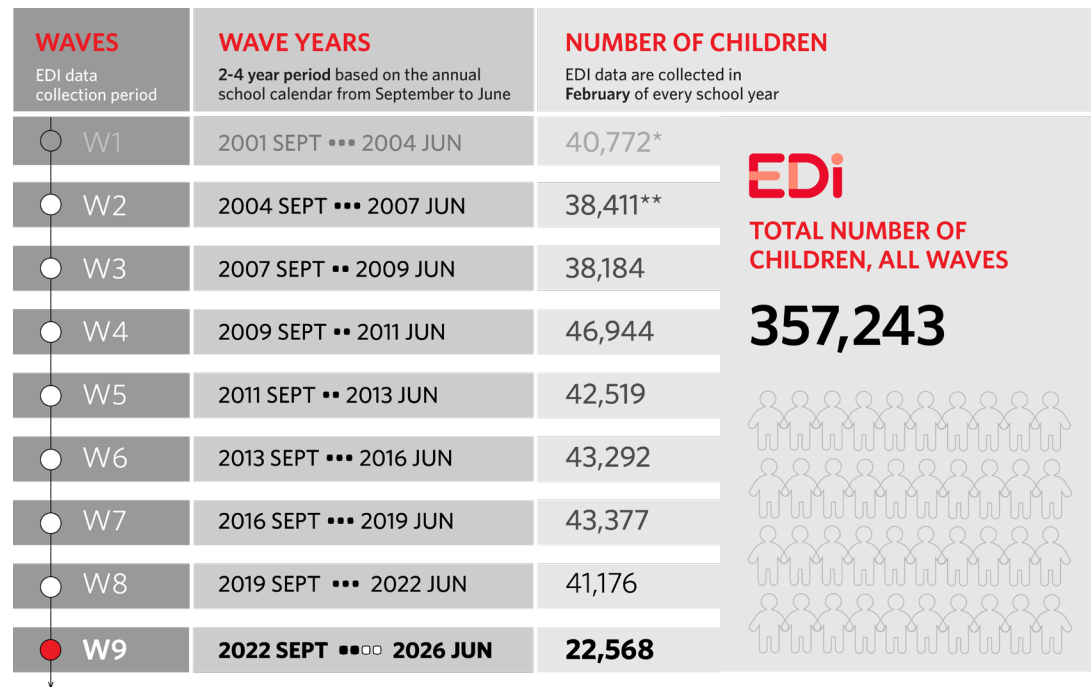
| WAVES EDI data collection period | WAVE YEARS **2-4 year period** based on the annual school calendar from September to June | NUMBER OF CHILDREN EDI data are collected in **February** of every school year |
|---|---|---|
| W1 | 2001 SEPT ••• 2004 JUN | 40,772* |
| W2 | 2004 SEPT ••• 2007 JUN | 38,411** |
| W3 | 2007 SEPT •• 2009 JUN | 38,184 |
| W4 | 2009 SEPT •• 2011 JUN | 46,944 |
| W5 | 2011 SEPT •• 2013 JUN | 42,519 |
| W6 | 2013 SEPT ••• 2016 JUN | 43,292 |
| W7 | 2016 SEPT ••• 2019 JUN | 43,377 |
| W8 | 2019 SEPT ••• 2022 JUN | 41,176 |
| **W9** | **2022 SEPT ••○○ 2026 JUN** | **22,568** |

EDi

TOTAL NUMBER OF CHILDREN, ALL WAVES

357,243